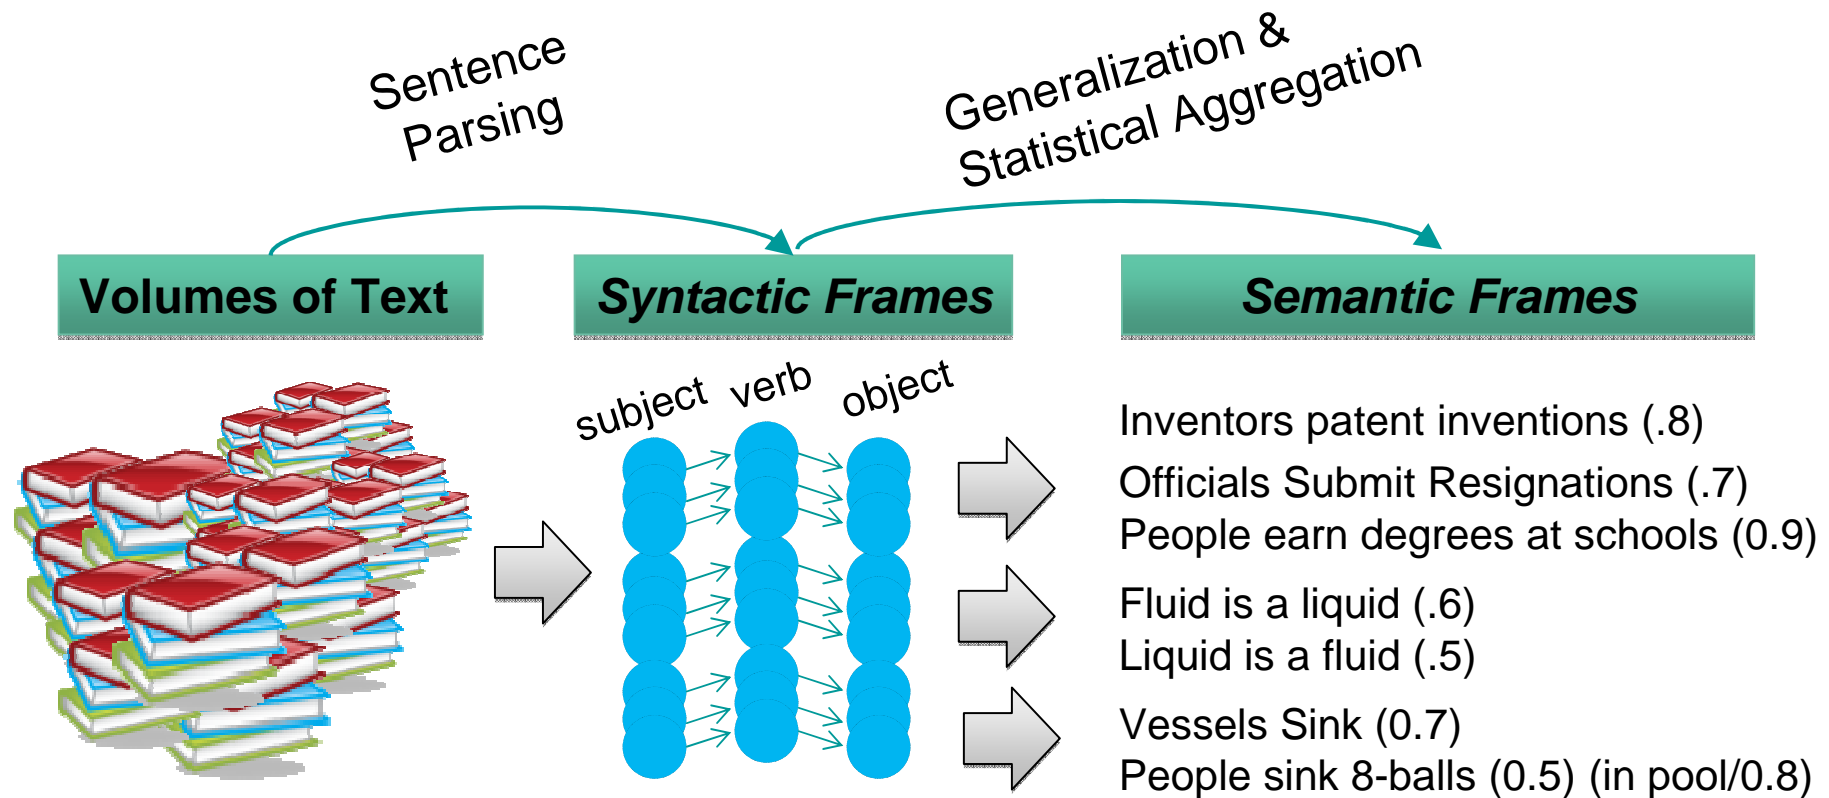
Sentence Parsing

Generalization & Statistical Aggregation

Volumes of Text

Syntactic Frames

Semantic Frames

subject verb object

Inventors patent inventions (.8)
Officials Submit Resignations (.7)
People earn degrees at schools (0.9)

Fluid is a liquid (.6)
Liquid is a fluid (.5)

Vessels Sink (0.7)
People sink 8-balls (0.5) (in pool/0.8)